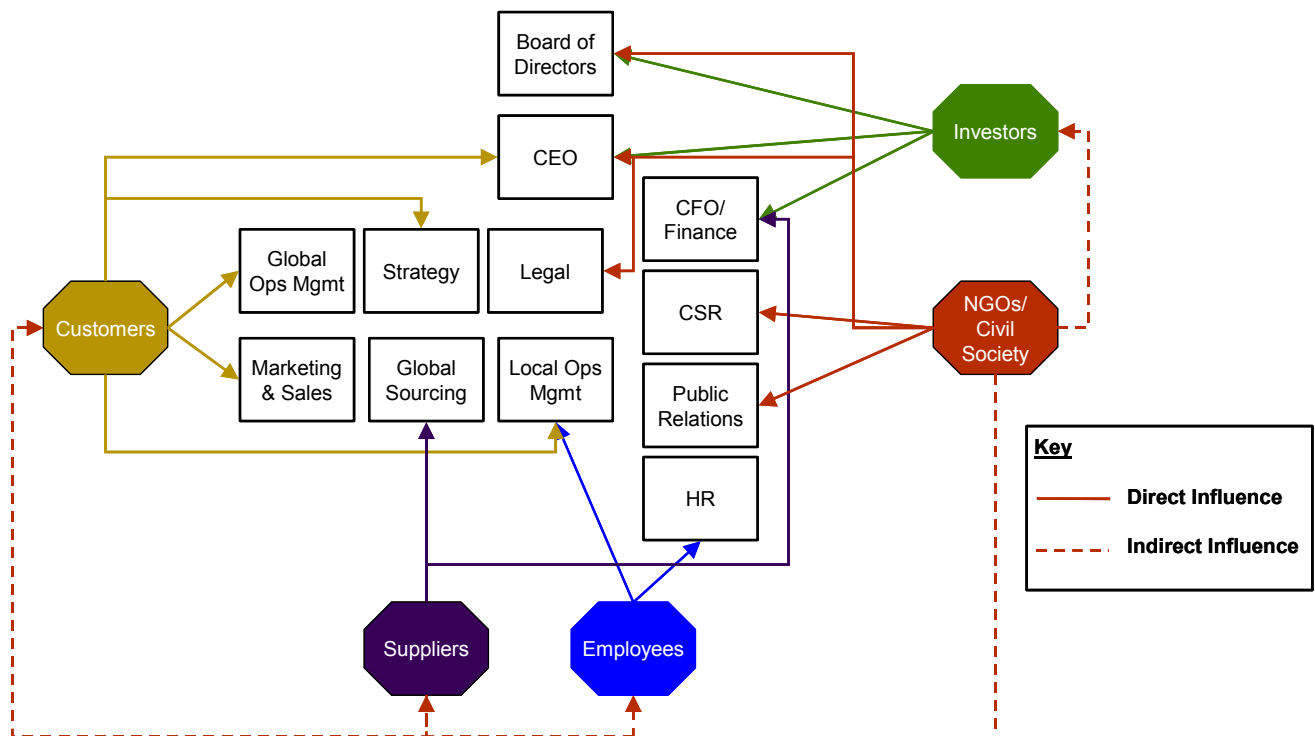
Board of Directors

CEO

Investors

CFO/ Finance

Global Ops Mgmt

Strategy

Legal

Customers

CSR

NGOs/ Civil Society

Marketing & Sales

Global Sourcing

Local Ops Mgmt

Public Relations

HR

Key

Direct Influence

Indirect Influence

Suppliers

Employees